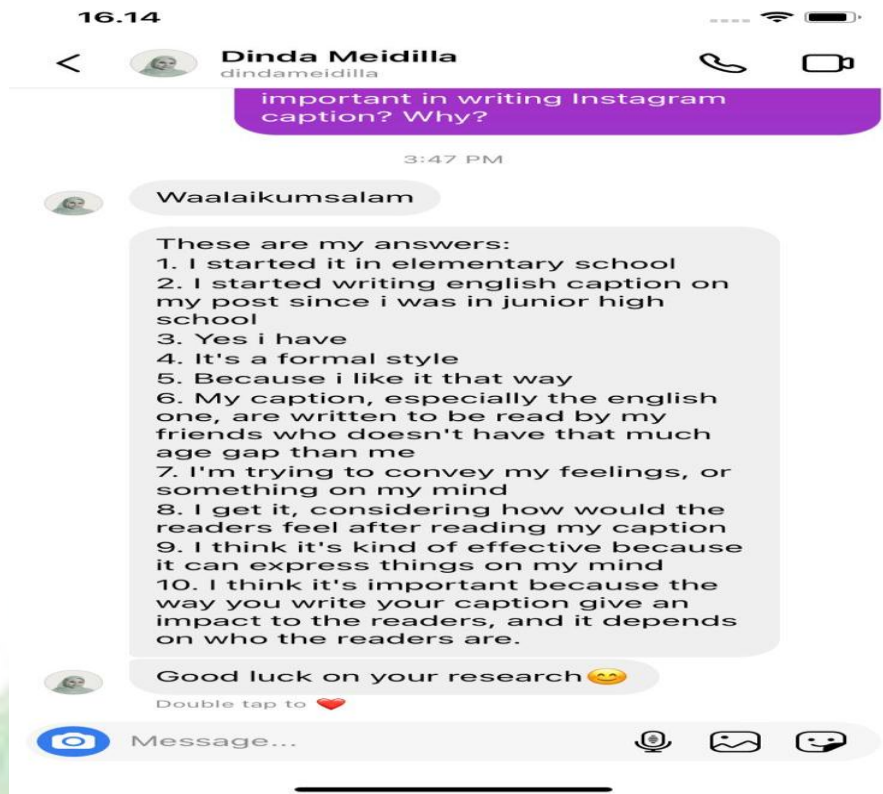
16.14

Dinda Meidilla
dindameidilla

important in writing Instagram caption? Why?

3:47 PM

Waalaikumsalam

These are my answers:
1. I started it in elementary school
2. I started writing english caption on my post since i was in junior high school
3. Yes i have
4. It's a formal style
5. Because i like it that way
6. My caption, especially the english one, are written to be read by my friends who doesn't have that much age gap than me
7. I'm trying to convey my feelings, or something on my mind
8. I get it, considering how would the readers feel after reading my caption
9. I think it's kind of effective because it can express things on my mind
10. I think it's important because the way you write your caption give an impact to the readers, and it depends on who the readers are.

Good luck on your research😊
Double tap to ❤️

Message...